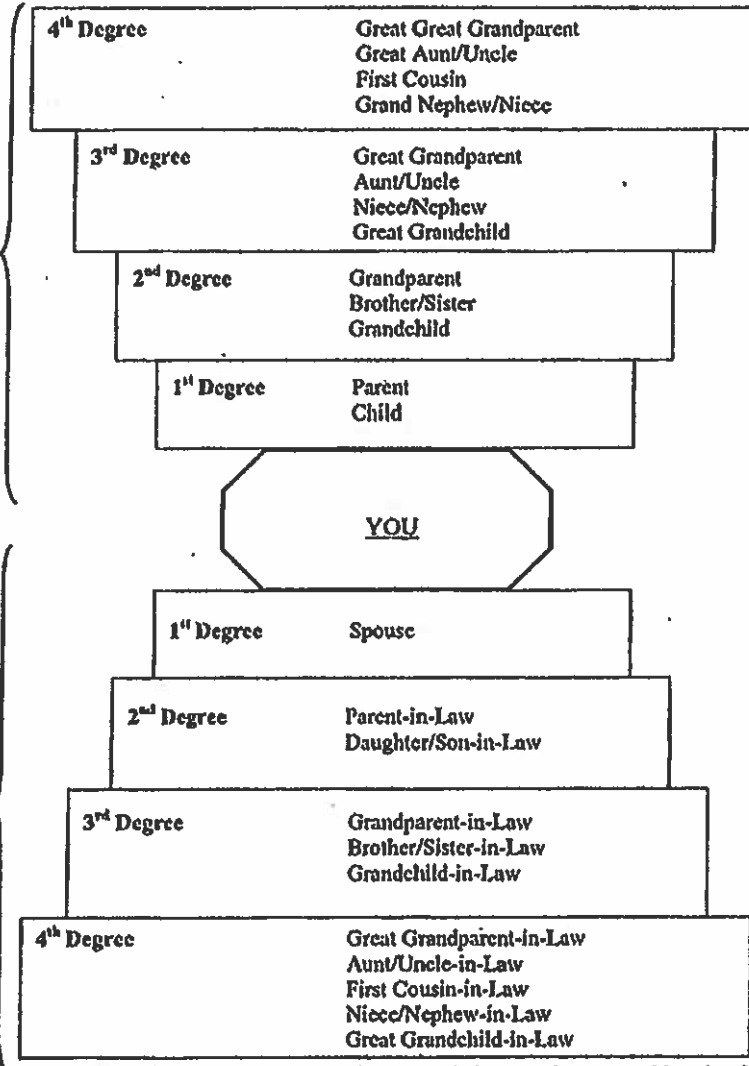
4$^{th}$ Degree
Great Great Grandparent
Great Aunt/Uncle
First Cousin
Grand Nephew/Niece

3$^{rd}$ Degree
Great Grandparent
Aunt/Uncle
Niece/Nephew
Great Grandchild

2$^{nd}$ Degree
Grandparent
Brother/Sister
Grandchild

1$^{st}$ Degree
Parent
Child

YOU

1$^{st}$ Degree
Spouse

2$^{nd}$ Degree
Parent-in-Law
Daughter/Son-in-Law

3$^{rd}$ Degree
Grandparent-in-Law
Brother/Sister-in-Law
Grandchild-in-Law

4$^{th}$ Degree
Great Grandparent-in-Law
Aunt/Uncle-in-Law
First Cousin-in-Law
Niece/Nephew-in-Law
Great Grandchild-in-Law